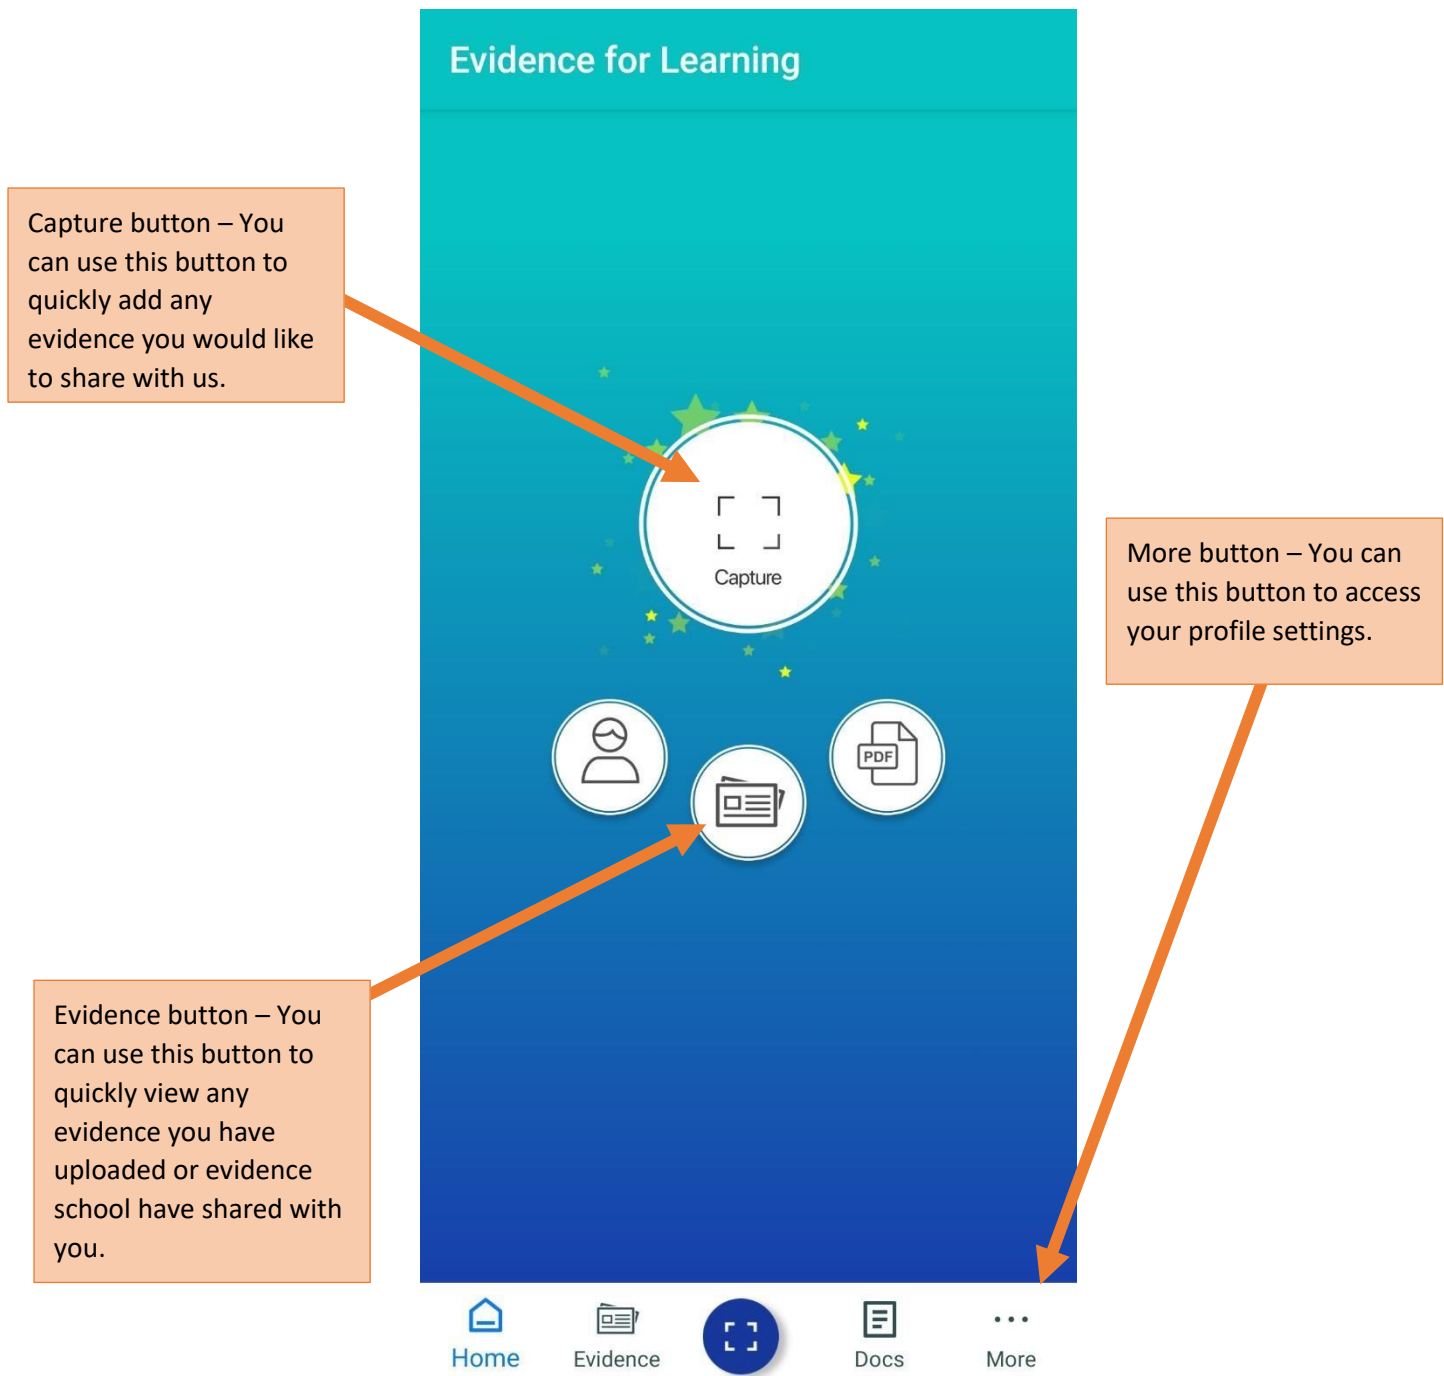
Evidence for Learning

Capture button – You can use this button to quickly add any evidence you would like to share with us.

Capture

More button – You can use this button to access your profile settings.

PDF

Evidence button – You can use this button to quickly view any evidence you have uploaded or evidence school have shared with you.

Home

Evidence

Docs

More